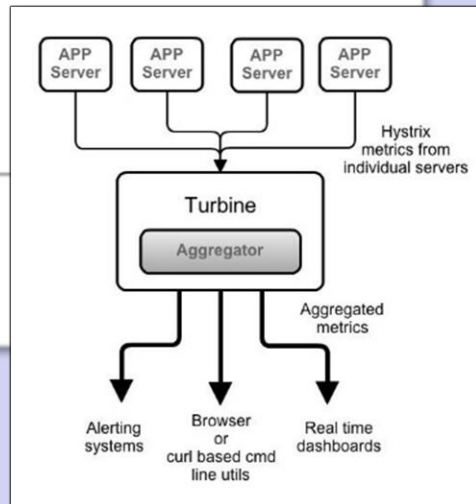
APP Server

APP Server

APP Server

APP Server

Hystrix metrics from individual servers

Turbine

Aggregator

Aggregated metrics

Alerting systems

Browser or curl based cmd line utils

Real time dashboards